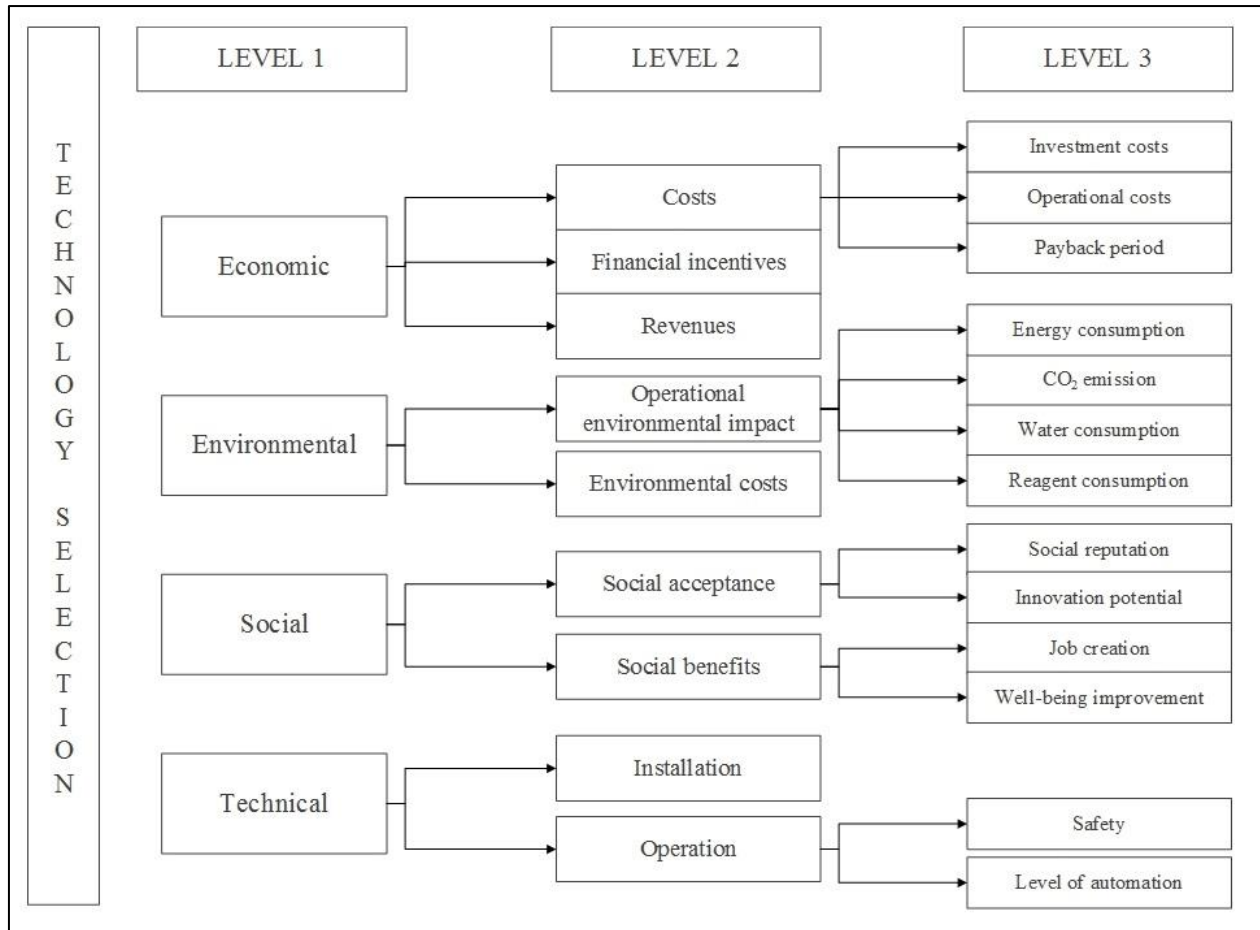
TECHNOLOGY SELECTION

LEVEL 1

LEVEL 2

LEVEL 3

Economic

Costs

Financial incentives

Revenues

Investment costs

Operational costs

Payback period

Environmental

Operational environmental impact

Environmental costs

Energy consumption

$CO_2$ emission

Water consumption

Reagent consumption

Social

Social acceptance

Social benefits

Social reputation

Innovation potential

Job creation

Well-being improvement

Technical

Installation

Operation

Safety

Level of automation